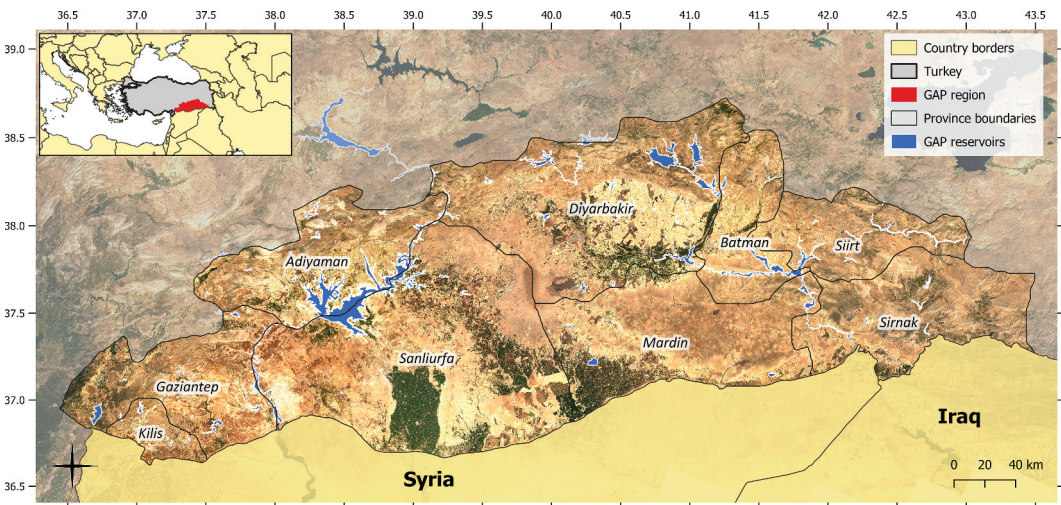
36.5 37.0 37.5 38.0 38.5 39.0 39.5 40.0 40.5 41.0 41.5 42.0 42.5 43.0 43.5

39.0
38.5
38.0
37.5
37.0
36.5

Country borders
Turkey
GAP region
Province boundaries
GAP reservoirs

Diyarbakir
Batman
Siirt
Adiyaman
Sirnak
Mardin
Sanliurfa
Gaziantep
Kilis
Iraq
Syria

0 20 40 km